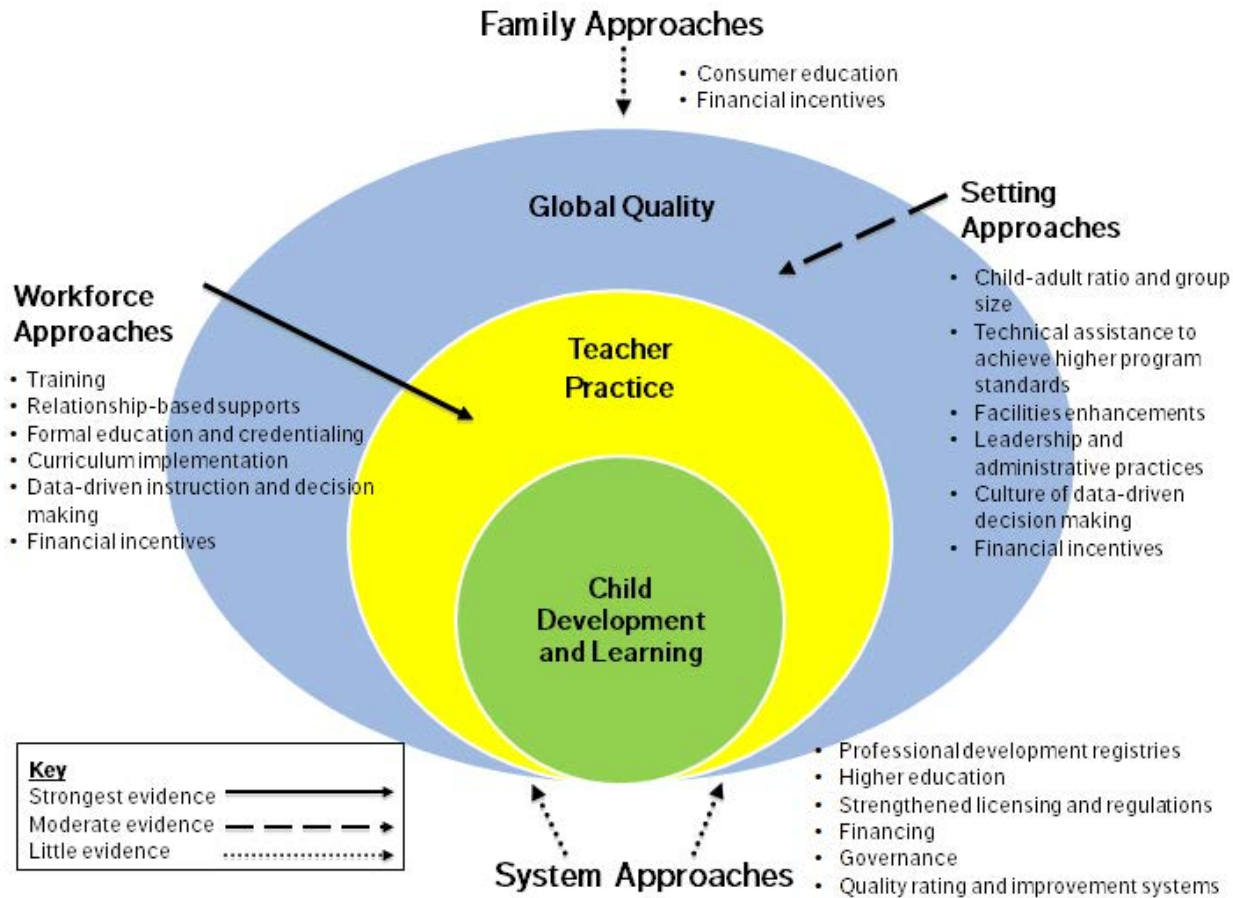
Family Approaches

• Consumer education
• Financial incentives

Global Quality

Setting Approaches

• Child-adult ratio and group size
• Technical assistance to achieve higher program standards
• Facilities enhancements
• Leadership and administrative practices
• Culture of data-driven decision making
• Financial incentives

Workforce Approaches

• Training
• Relationship-based supports
• Formal education and credentialing
• Curriculum implementation
• Data-driven instruction and decision making
• Financial incentives

Teacher Practice

Child Development and Learning

Key
Strongest evidence
Moderate evidence
Little evidence

• Professional development registries
• Higher education
• Strengthened licensing and regulations
• Financing
• Governance
• Quality rating and improvement systems

System Approaches